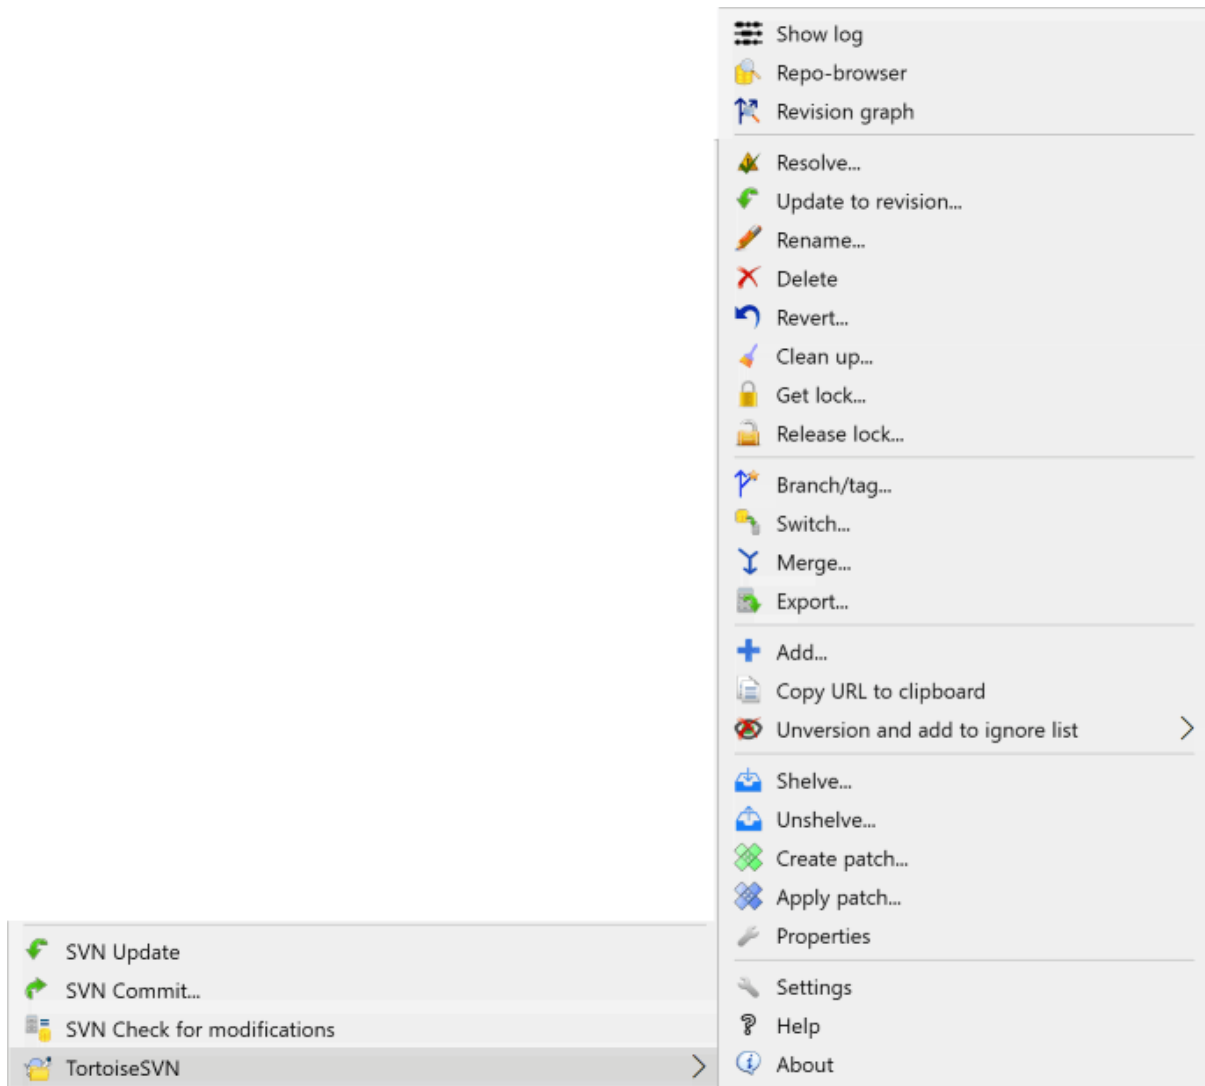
Show log
Repo-browser
Revision graph
Resolve...
Update to revision...
Rename...
Delete
Revert...
Clean up...
Get lock...
Release lock...
Branch/tag...
Switch...
Merge...
Export...
Add...
Copy URL to clipboard
Unversion and add to ignore list
Shelve...
Unshelve...
Create patch...
Apply patch...
Properties
Settings
Help
About

SVN Update
SVN Commit...
SVN Check for modifications
TortoiseSVN